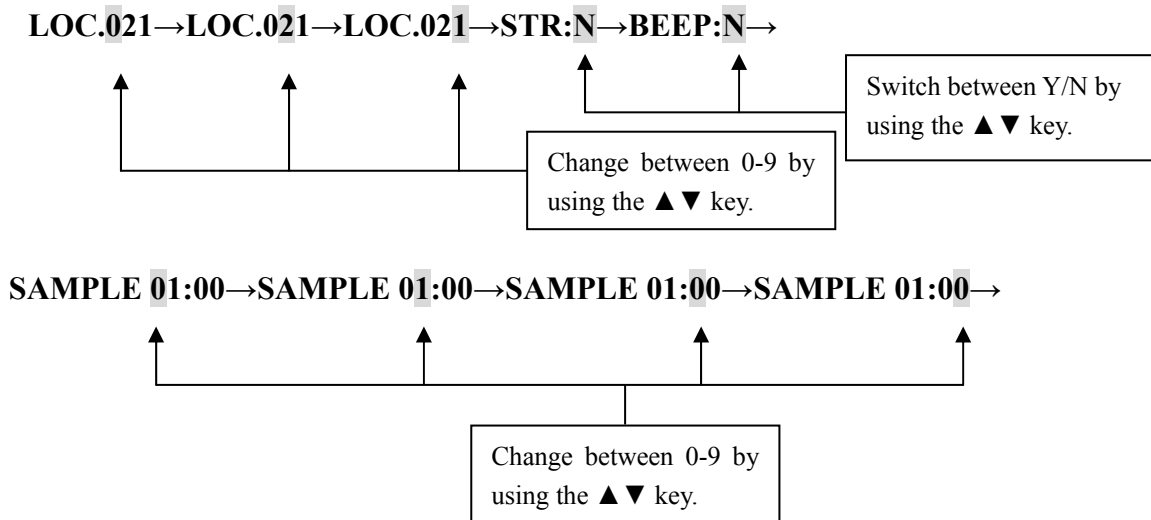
LOC.021→LOC.021→LOC.021→STR:N→BEEP:N→

Switch between Y/N by using the ▲▼ key.

Change between 0-9 by using the ▲▼ key.

SAMPLE 01:00→SAMPLE 01:00→SAMPLE 01:00→SAMPLE 01:00→

Change between 0-9 by using the ▲▼ key.